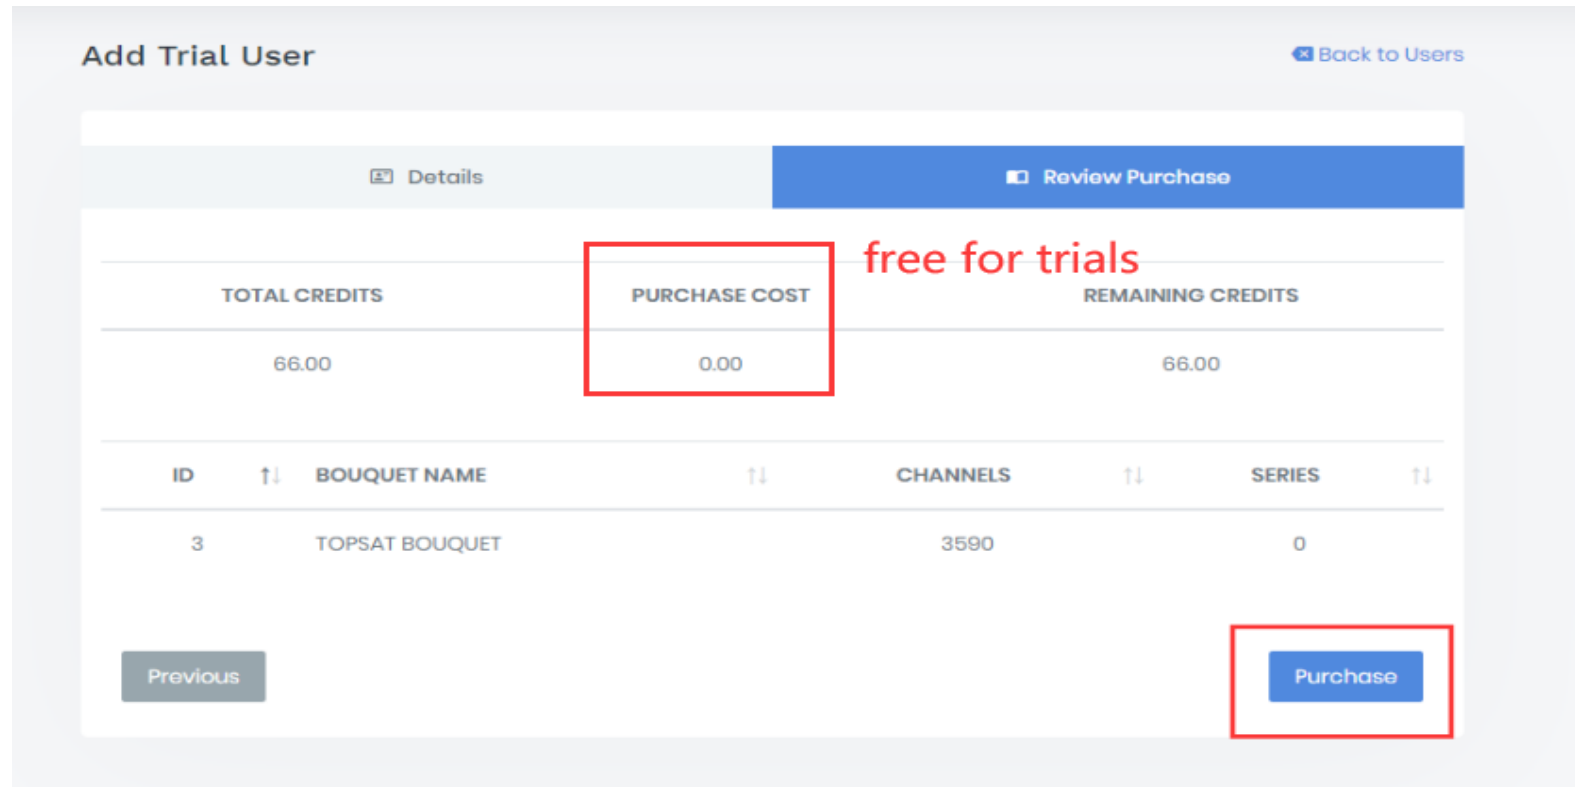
Add Trial User

Back to Users

Details

Review Purchase

free for trials

| TOTAL CREDITS | PURCHASE COST | REMAINING CREDITS |
|---|---|---|
| 66.00 | 0.00 | 66.00 |

| ID ↑↓ | BOUQUET NAME ↑↓ | CHANNELS ↑↓ | SERIES ↑↓ |
|---|---|---|---|
| 3 | TOPSAT BOUQUET | 3590 | 0 |

Previous

Purchase